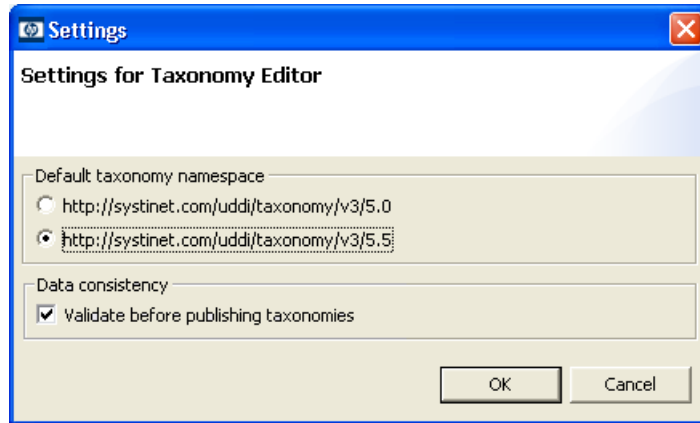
Settings

Settings for Taxonomy Editor

Default taxonomy namespace

http://systinet.com/uddi/taxonomy/v3/5.0

http://systinet.com/uddi/taxonomy/v3/5.5

Data consistency

Validate before publishing taxonomies

OK

Cancel